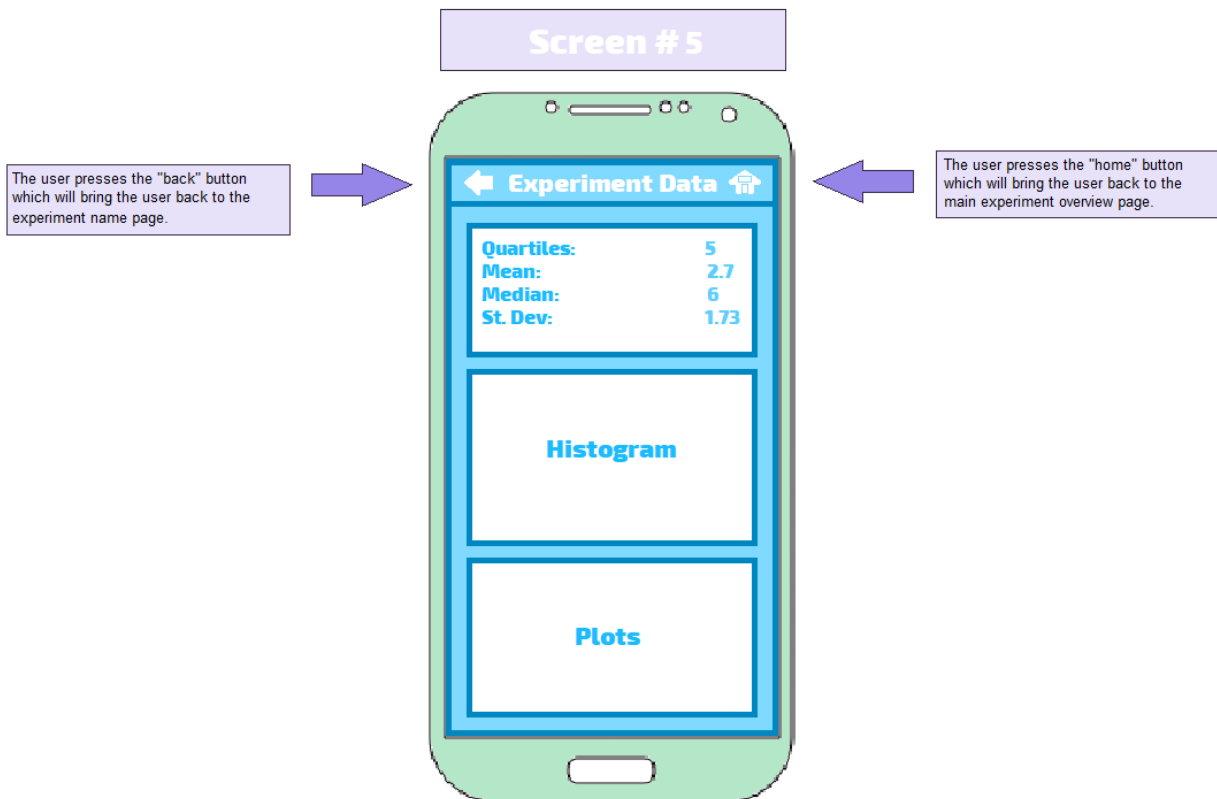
Screen # 5

The user presses the "back" button which will bring the user back to the experiment name page.

Experiment Data

The user presses the "home" button which will bring the user back to the main experiment overview page.

| | |
|---|---|
| Quartiles: | 5 |
| Mean: | 2.7 |
| Median: | 6 |
| St. Dev: | 1.73 |

Histogram

Plots